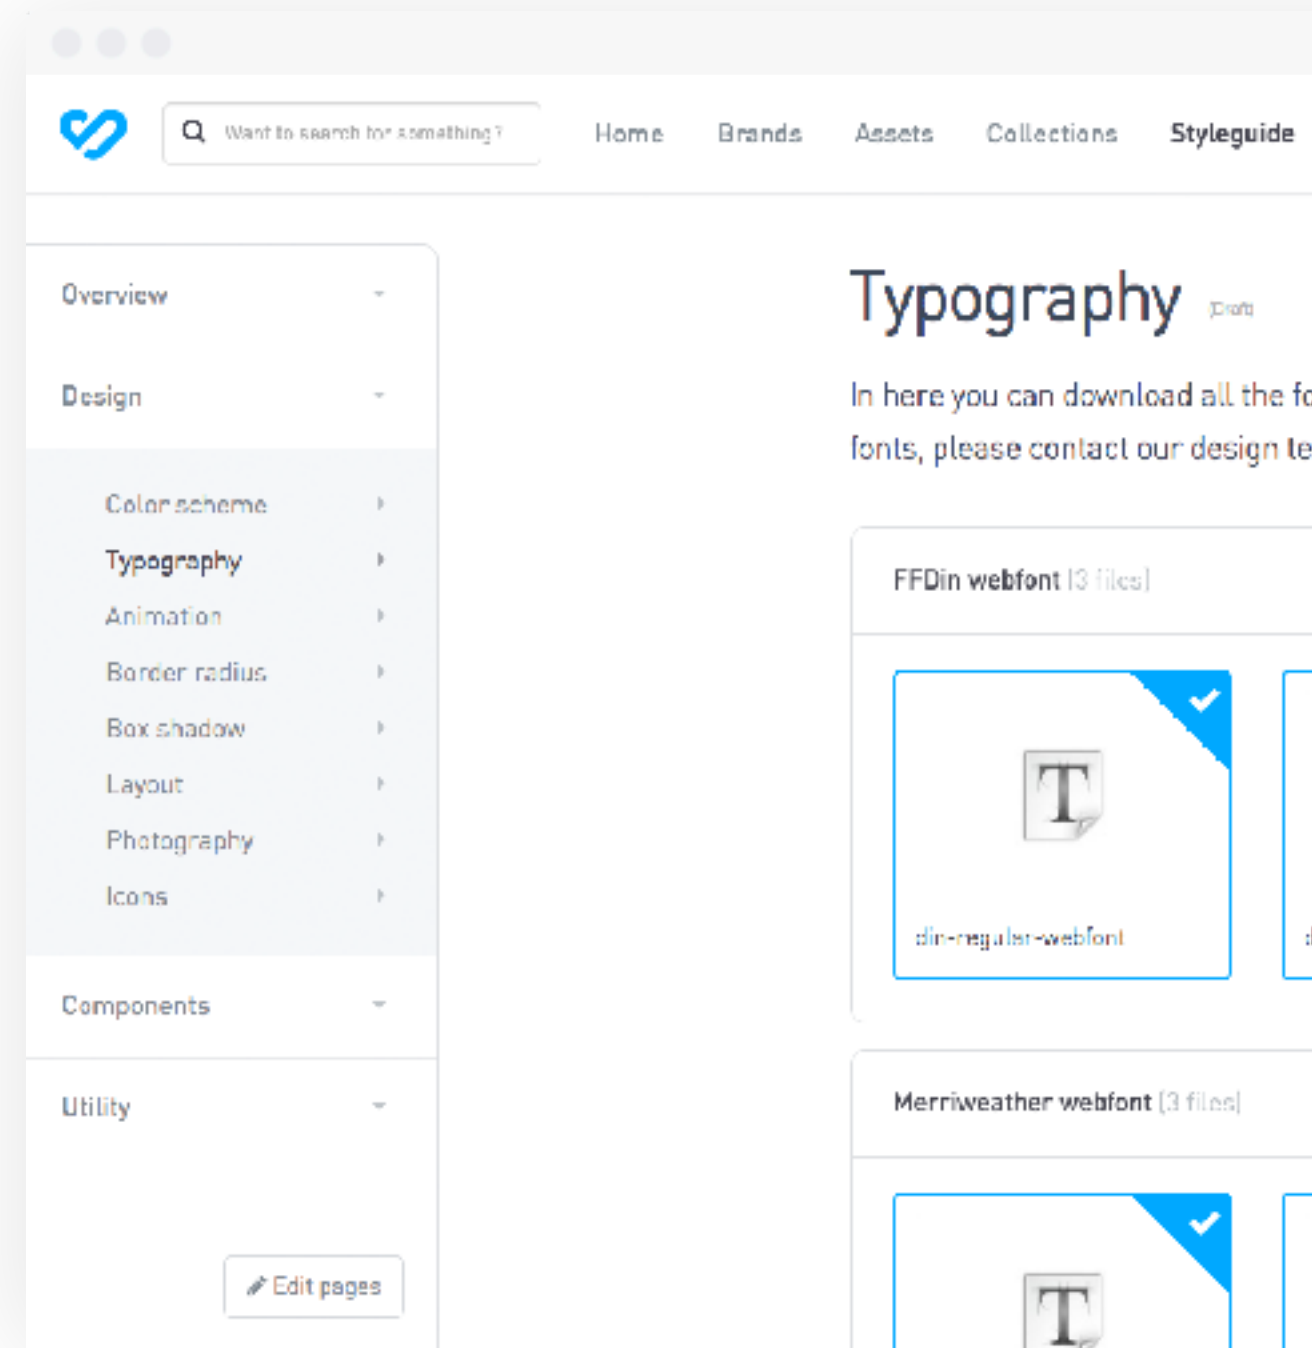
Want to search for something?

Home Brands Assets Collections Styleguide

Overview

Design

Color scheme

Typography

Animation

Border radius

Box shadow

Layout

Photography

Icons

Components

Utility

Edit pages

Typography Draft

In here you can download all the fo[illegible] fonts, please contact our design te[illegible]

FFDin webfont (3 files)

T

din-regular-webfont

Merriweather webfont (3 files)

T